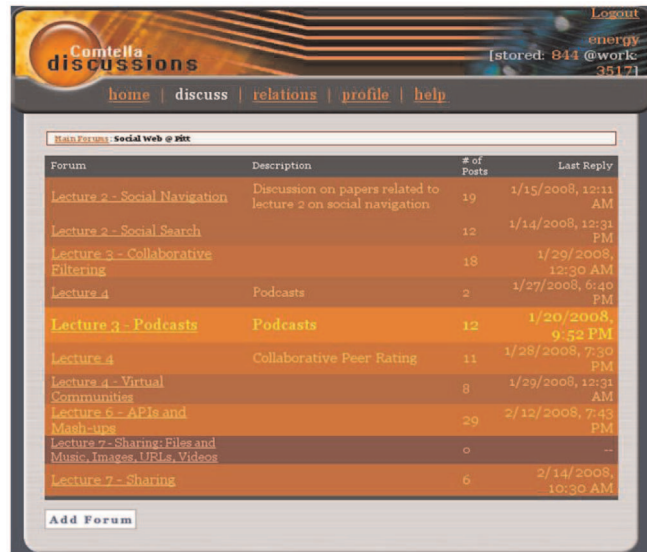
Comtella discussions

Logout

energy [stored: 844 @work: 3517]

home | discuss | relations | profile | help

Main Forums : Social Web @ Pitt

| Forum | Description | # of Posts | Last Reply |
|---|---|---|---|
| Lecture 2 - Social Navigation | Discussion on papers related to lecture 2 on social navigation | 19 | 1/15/2008, 12:11 AM |
| Lecture 2 - Social Search | | 12 | 1/14/2008, 12:31 PM |
| Lecture 3 - Collaborative Filtering | | 18 | 1/29/2008, 12:30 AM |
| Lecture 4 | Podcasts | 2 | 1/27/2008, 6:40 PM |
| Lecture 3 - Podcasts | Podcasts | 12 | 1/20/2008, 9:52 PM |
| Lecture 4 | Collaborative Peer Rating | 11 | 1/28/2008, 7:30 PM |
| Lecture 4 - Virtual Communities | | 8 | 1/29/2008, 12:31 AM |
| Lecture 6 - APIs and Mash-ups | | 29 | 2/12/2008, 7:43 PM |
| Lecture 7 - Sharing: Files and Music, Images, URLs, Videos | | 0 | -- |
| Lecture 7 - Sharing | | 6 | 2/14/2008, 10:30 AM |

Add Forum